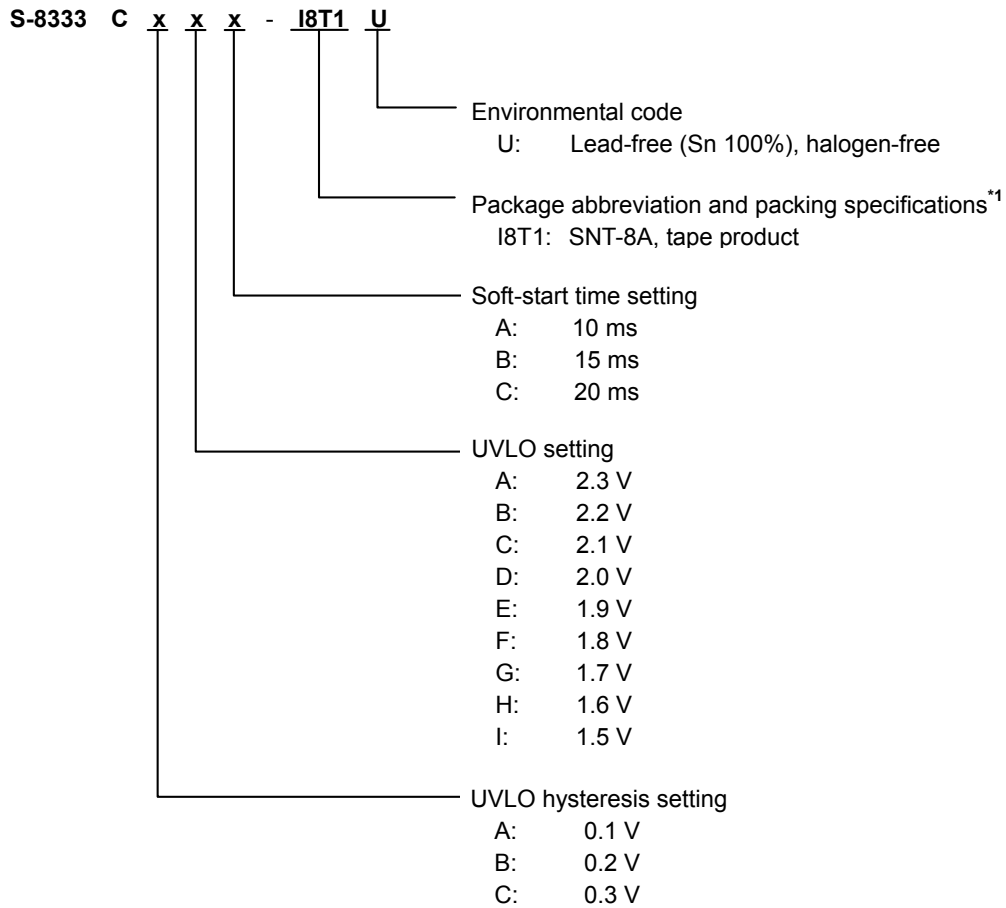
S-8333 C x x x - I8T1 U

Environmental code
U: Lead-free (Sn 100%), halogen-free

Package abbreviation and packing specifications$^{*1}$
I8T1: SNT-8A, tape product

Soft-start time setting
A: 10 ms
B: 15 ms
C: 20 ms

UVLO setting
A: 2.3 V
B: 2.2 V
C: 2.1 V
D: 2.0 V
E: 1.9 V
F: 1.8 V
G: 1.7 V
H: 1.6 V
I: 1.5 V

UVLO hysteresis setting
A: 0.1 V
B: 0.2 V
C: 0.3 V